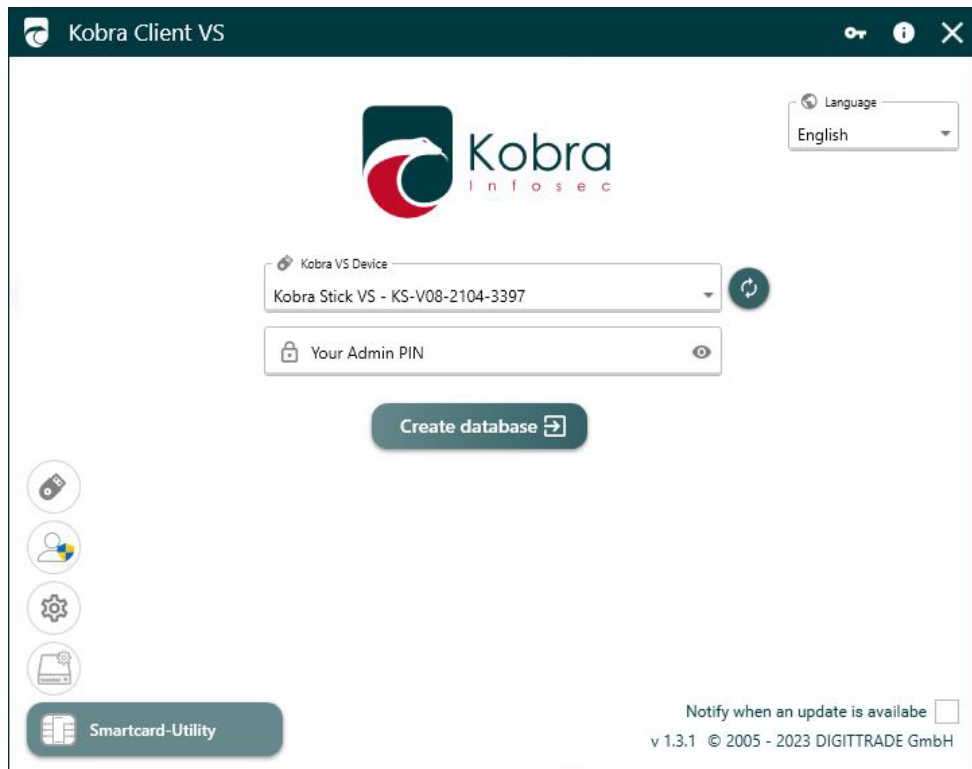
Kobra Client VS

Language
English

Kobra
Infosec

Kobra VS Device
Kobra Stick VS - KS-V08-2104-3397

Your Admin PIN

Create database

Smartcard-Utility

Notify when an update is availabe
v 1.3.1 © 2005 - 2023 DIGITTRADE GmbH